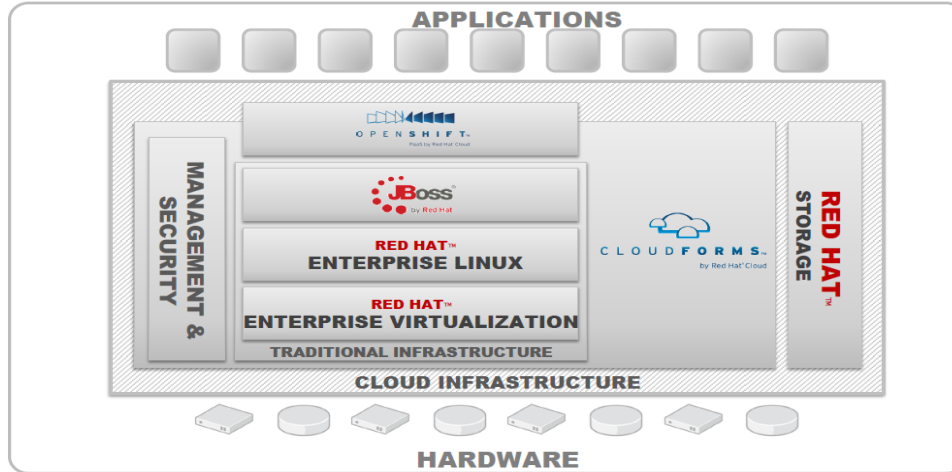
APPLICATIONS

OPENSHIFT™
PaaS by Red Hat Cloud

MANAGEMENT & SECURITY

JBoss®
by Red Hat

RED HAT™
ENTERPRISE LINUX

RED HAT™
ENTERPRISE VIRTUALIZATION

TRADITIONAL INFRASTRUCTURE

CLOUDFORMS™
by Red Hat Cloud

RED HAT™
STORAGE

CLOUD INFRASTRUCTURE

HARDWARE